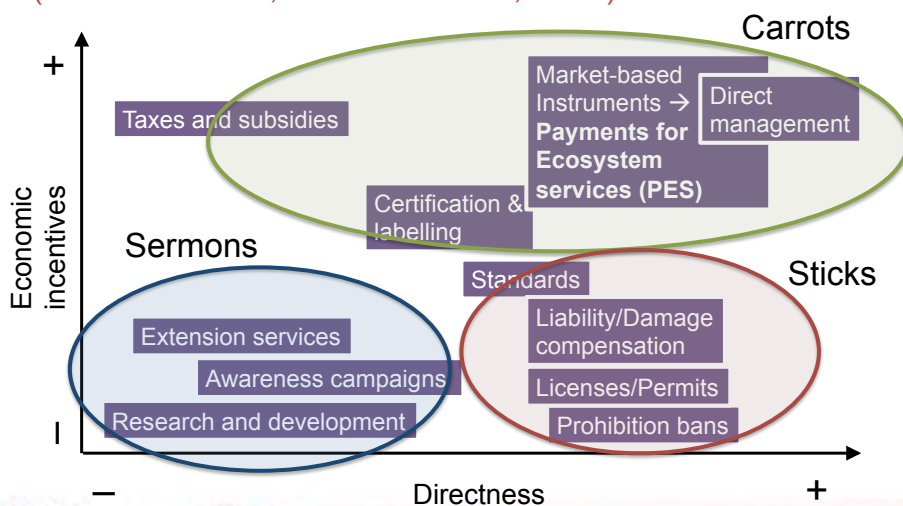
Carrots

+

Market-based Instruments → **Payments for Ecosystem services (PES)**

Direct management

Taxes and subsidies

Certification & labelling

Economic incentives

Sermons

Standards

Sticks

Liability/Damage compensation

Extension services

Awareness campaigns

Licenses/Permits

Research and development

Prohibition bans

l

–

Directness

+